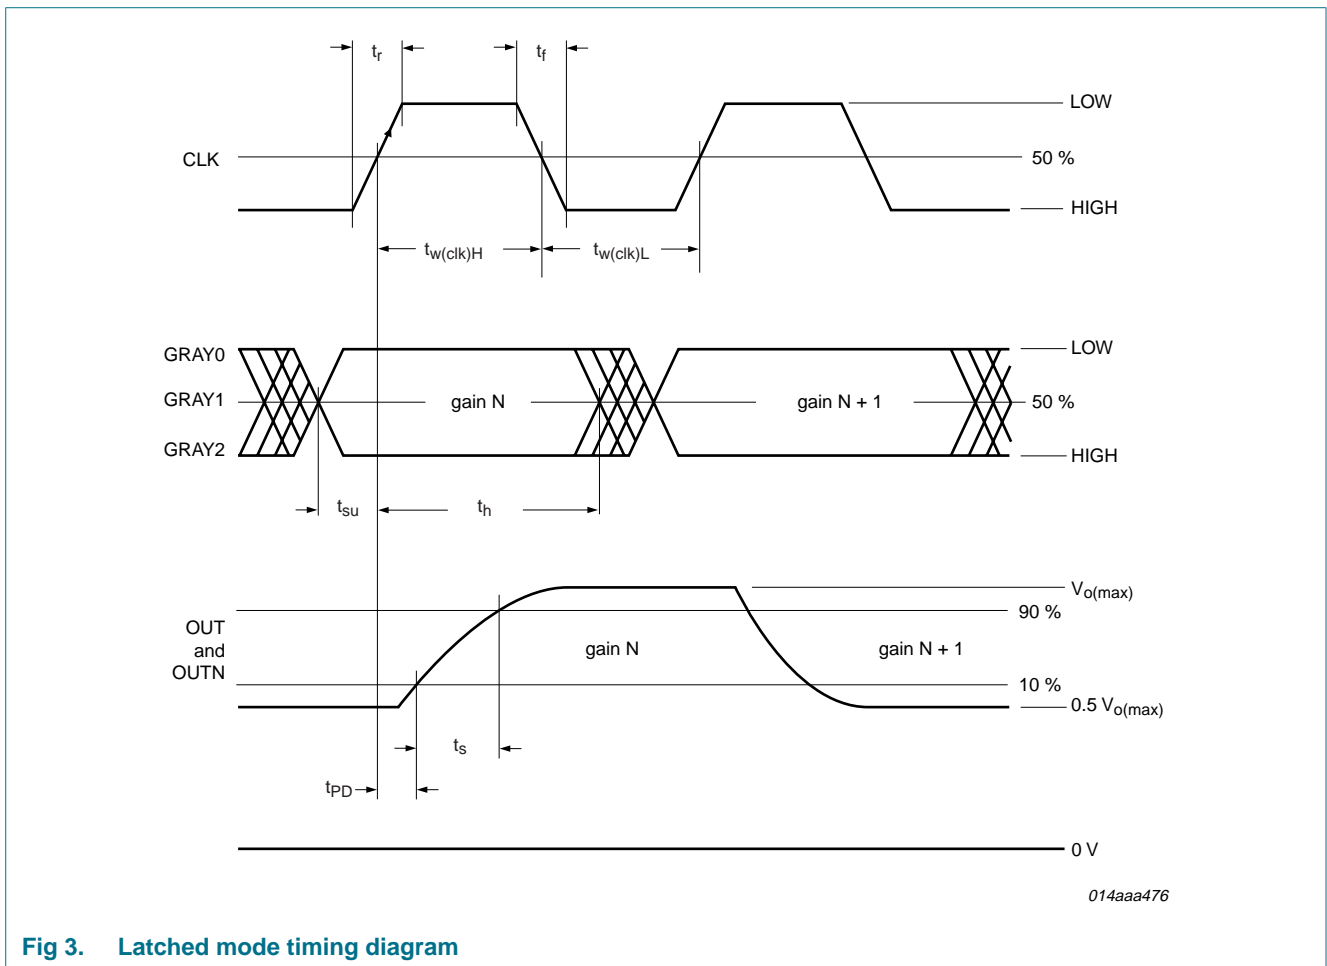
$t_r$ $t_f$

CLK

LOW

50 %

HIGH

$t_{w(clk)H}$ $t_{w(clk)L}$

GRAY0

GRAY1

GRAY2

gain N

gain N + 1

LOW

50 %

HIGH

$t_{su}$ $t_h$

$V_{o(max)}$

90 %

OUT and OUTN

gain N

gain N + 1

10 %

0.5 $V_{o(max)}$

$t_s$

$t_{PD}$

0 V

014aaa476

Fig 3. Latched mode timing diagram